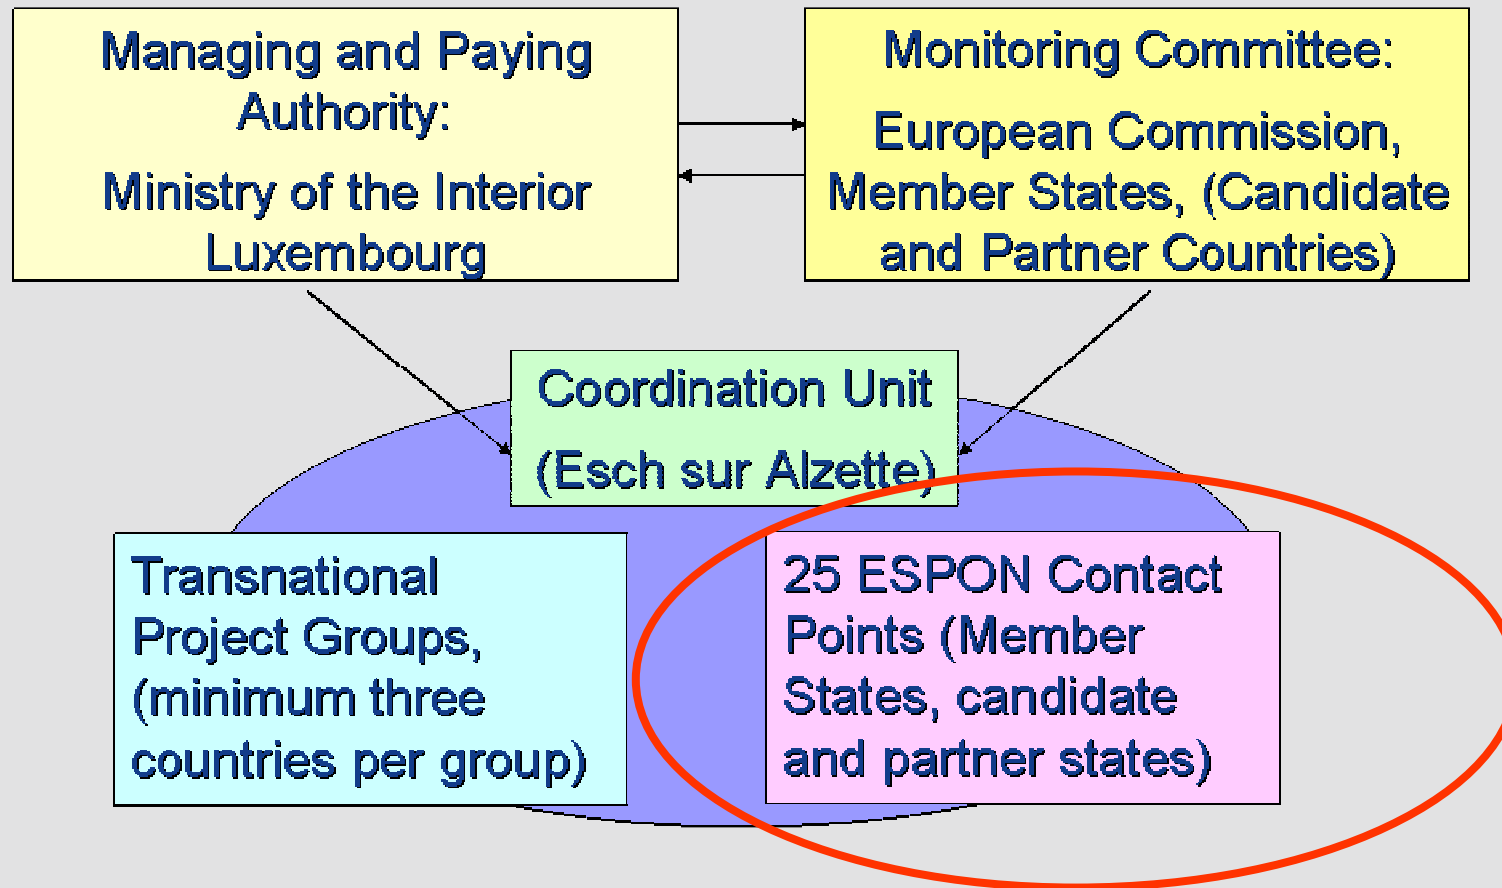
Managing and Paying Authority:

Ministry of the Interior Luxembourg

Monitoring Committee:

European Commission, Member States, (Candidate and Partner Countries)

Coordination Unit

(Esch sur Alzette)

Transnational Project Groups, (minimum three countries per group)

25 ESPON Contact Points (Member States, candidate and partner states)